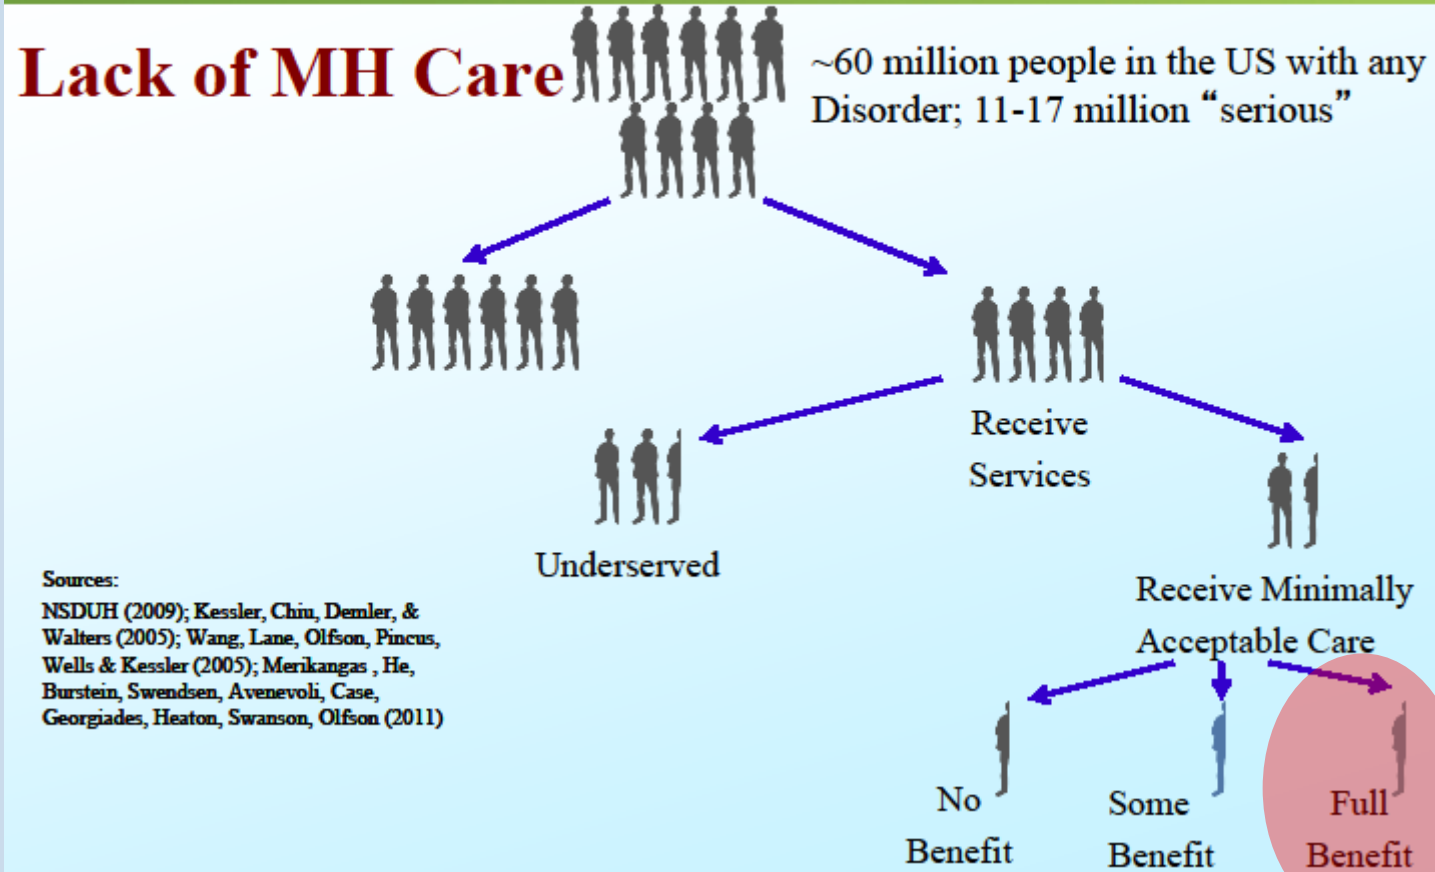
Lack of MH Care

~60 million people in the US with any Disorder; 11-17 million "serious"

Receive Services

Underserved

Receive Minimally Acceptable Care

Sources:
NSDUH (2009); Kessler, Chiu, Demler, & Walters (2005); Wang, Lane, Olfson, Pincus, Wells & Kessler (2005); Merikangas , He, Burstein, Swendsen, Avenevoli, Case, Georgiades, Heaton, Swanson, Olfson (2011)

No Benefit

Some Benefit

Full Benefit